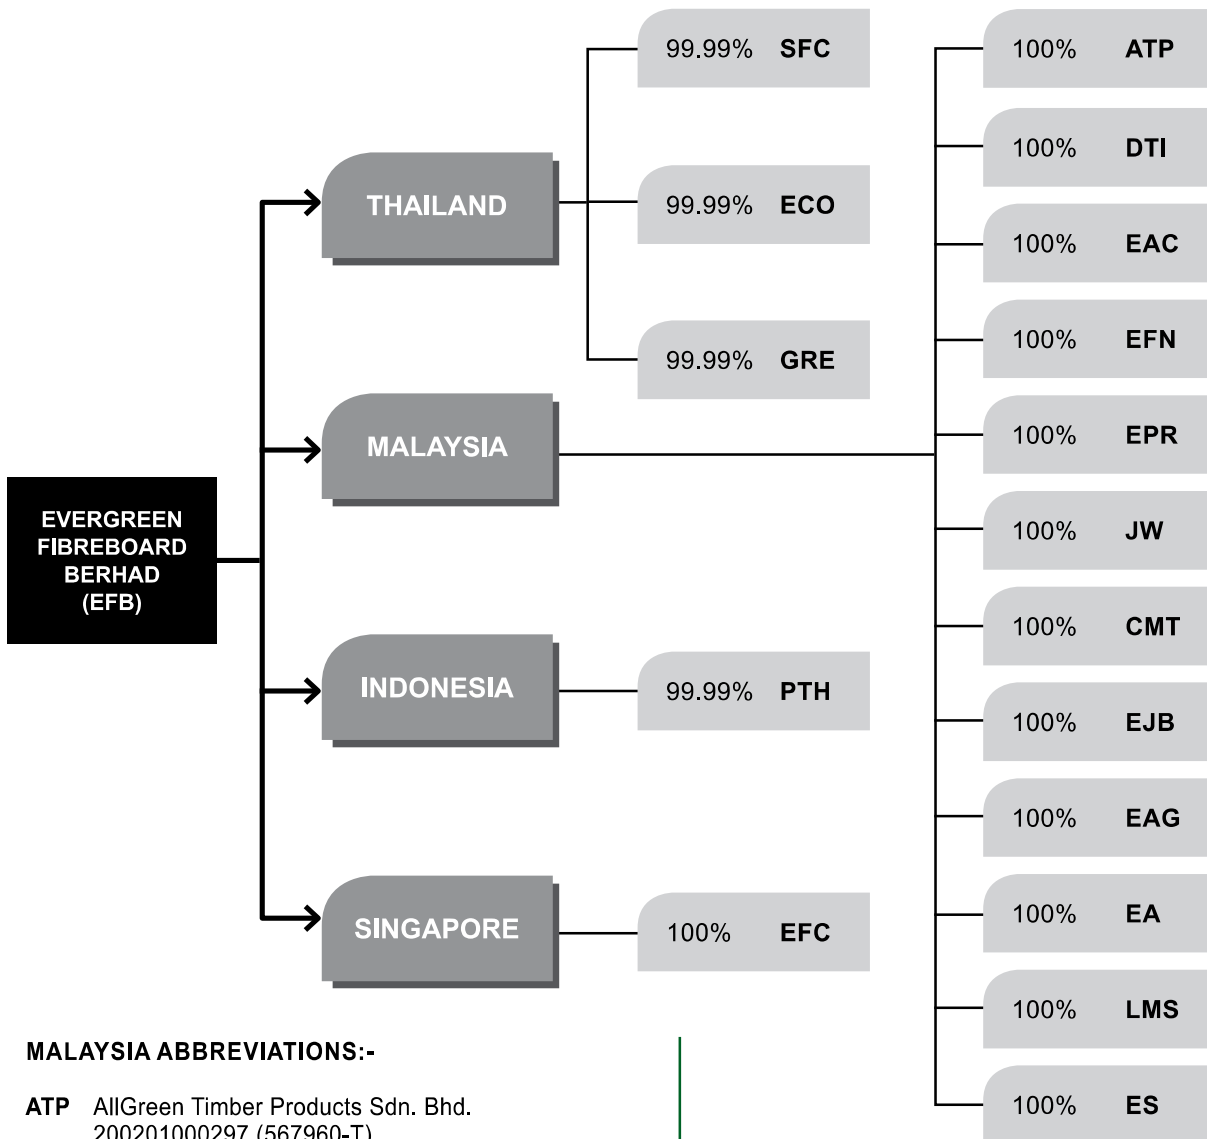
EVERGREEN FIBREBOARD BERHAD (EFB)

THAILAND

99.99% SFC

99.99% ECO

99.99% GRE

MALAYSIA

INDONESIA

99.99% PTH

SINGAPORE

100% EFC

100% ATP

100% DTI

100% EAC

100% EFN

100% EPR

100% JW

100% CMT

100% EJB

100% EAG

100% EA

100% LMS

100% ES

MALAYSIA ABBREVIATIONS:-

ATP AllGreen Timber Products Sdn. Bhd. 200201000297 (567960-T)